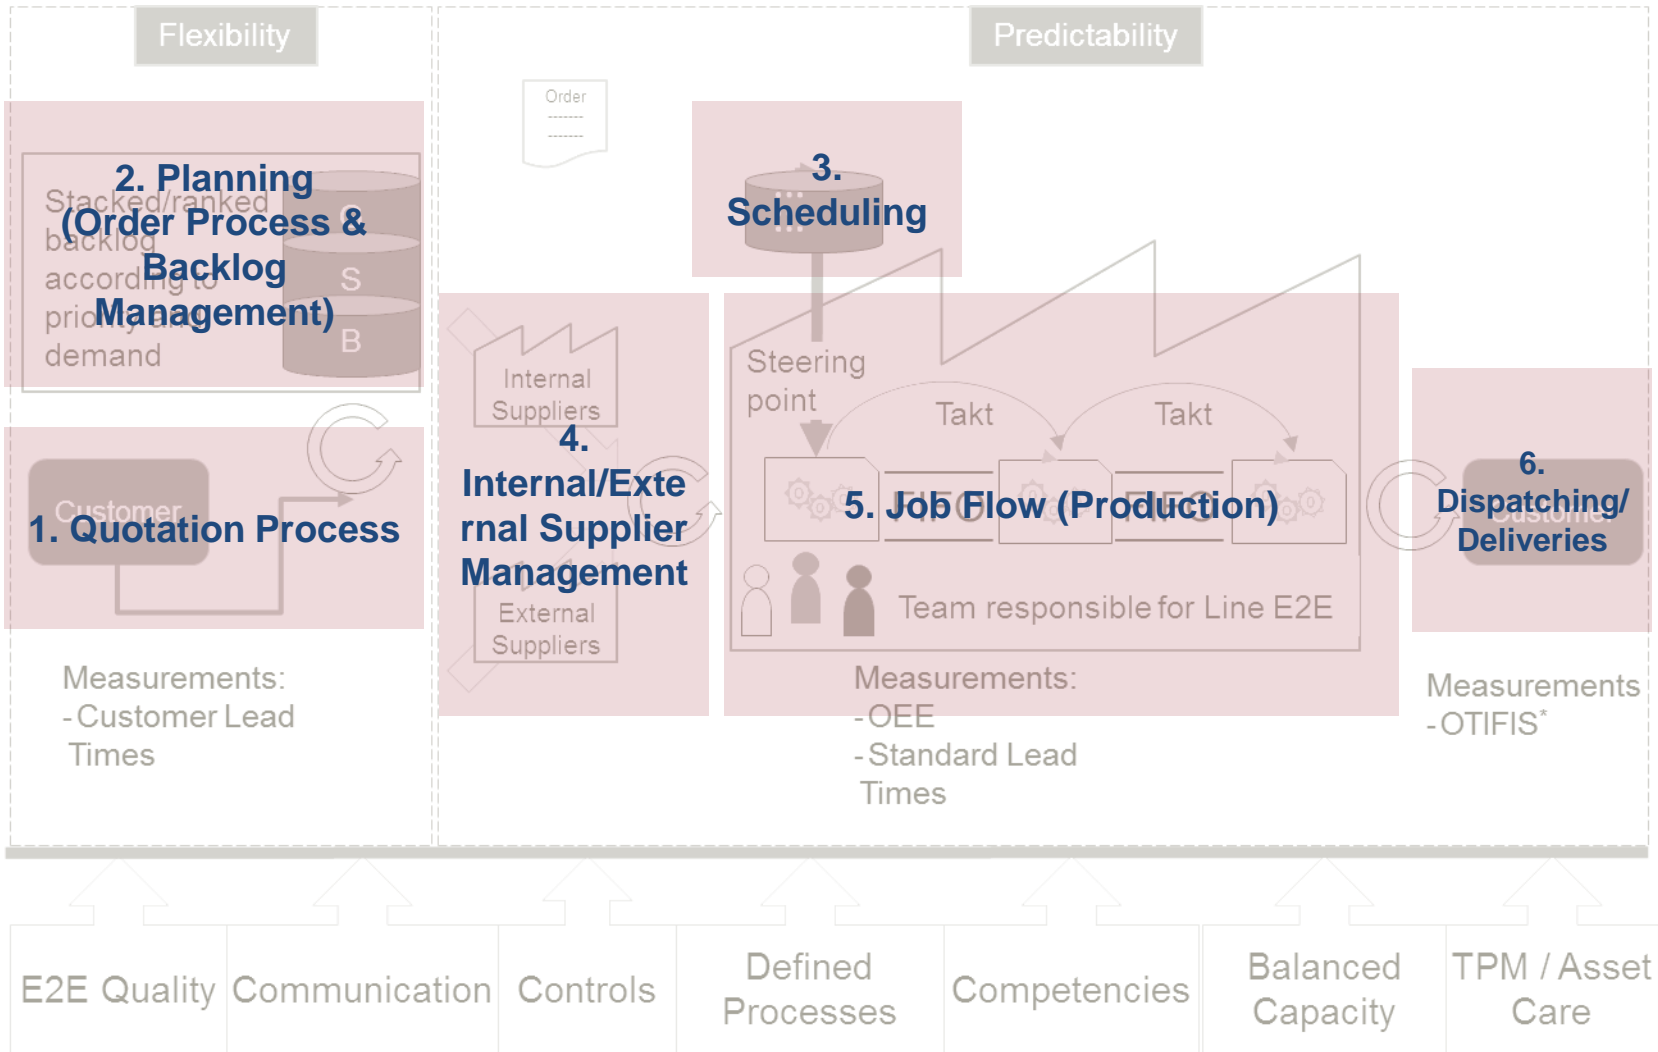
Flexibility

Predictability

Order
-------
-------

2. Planning (Order Process & Backlog Management)

Stacked/ranked backlog according to priority and demand

C
S
B

3. Scheduling

Steering point

Takt

Takt

Internal Suppliers

4. Internal/External Supplier Management

External Suppliers

Customer

1. Quotation Process

5. Job Flow (Production)

FIFO

FIFO

6. Dispatching/ Deliveries

Customer

Team responsible for Line E2E

Measurements:
- Customer Lead Times

Measurements:
- OEE
- Standard Lead Times

Measurements
- OTIFIS*

| E2E Quality | Communication | Controls | Defined Processes | Competencies | Balanced Capacity | TPM / Asset Care |